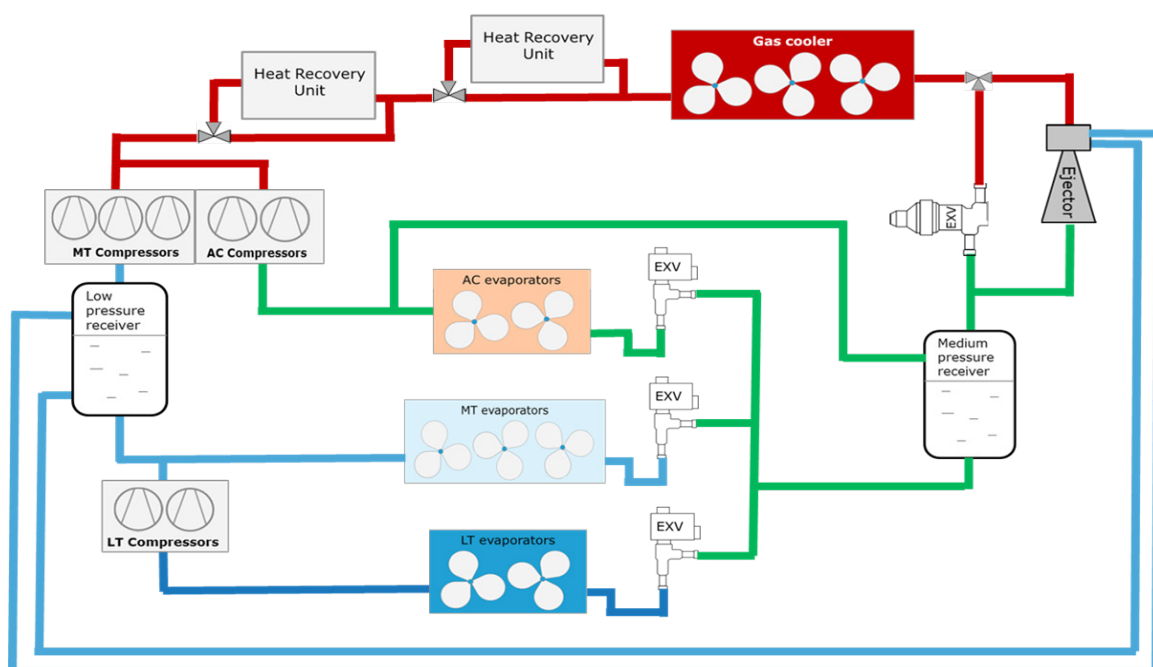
Heat Recovery Unit

Heat Recovery Unit

Gas cooler

Ejector

EXV

MT Compressors

AC Compressors

Low pressure receiver

AC evaporators

EXV

Medium pressure receiver

MT evaporators

EXV

LT Compressors

LT evaporators

EXV